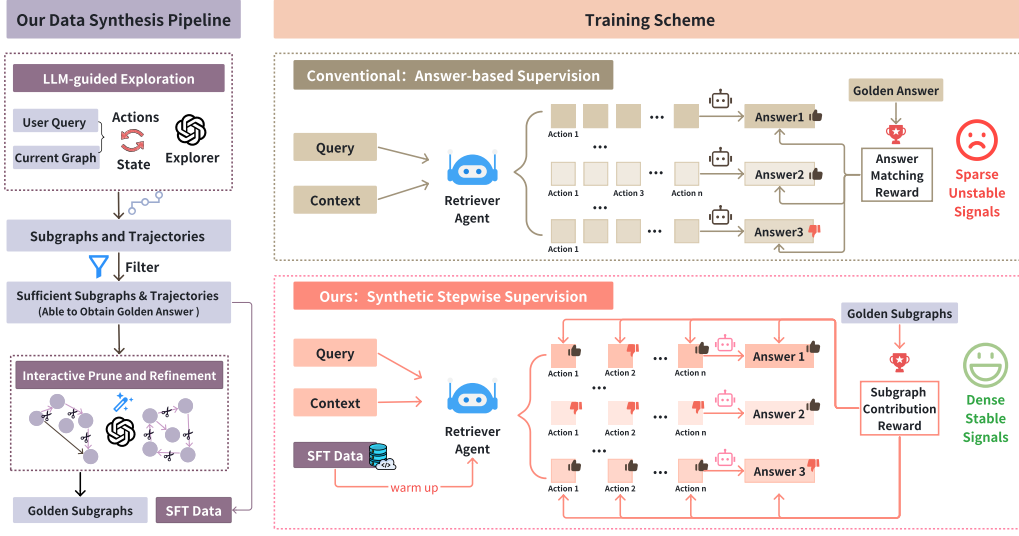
Our Data Synthesis Pipeline

LLM-guided Exploration

User Query

Current Graph

Actions

State

Explorer

Subgraphs and Trajectories

Filter

Sufficient Subgraphs & Trajectories
(Able to Obtain Golden Answer )

Interactive Prune and Refinement

Golden Subgraphs

SFT Data

Training Scheme

Conventional: Answer-based Supervision

Query

Context

Retriever Agent

Action 1

Action 1

Action 3

Action n

Action 1

Answer1

Answer2

Answer3

Golden Answer

Answer Matching Reward

Sparse Unstable Signals

Ours: Synthetic Stepwise Supervision

Query

Context

SFT Data

warm up

Retriever Agent

Action 1

Action 2

Action n

Action 1

Action 2

Action n

Action 1

Action 2

Action n

Answer 1

Answer 2

Answer 3

Golden Subgraphs

Subgraph Contribution Reward

Dense Stable Signals